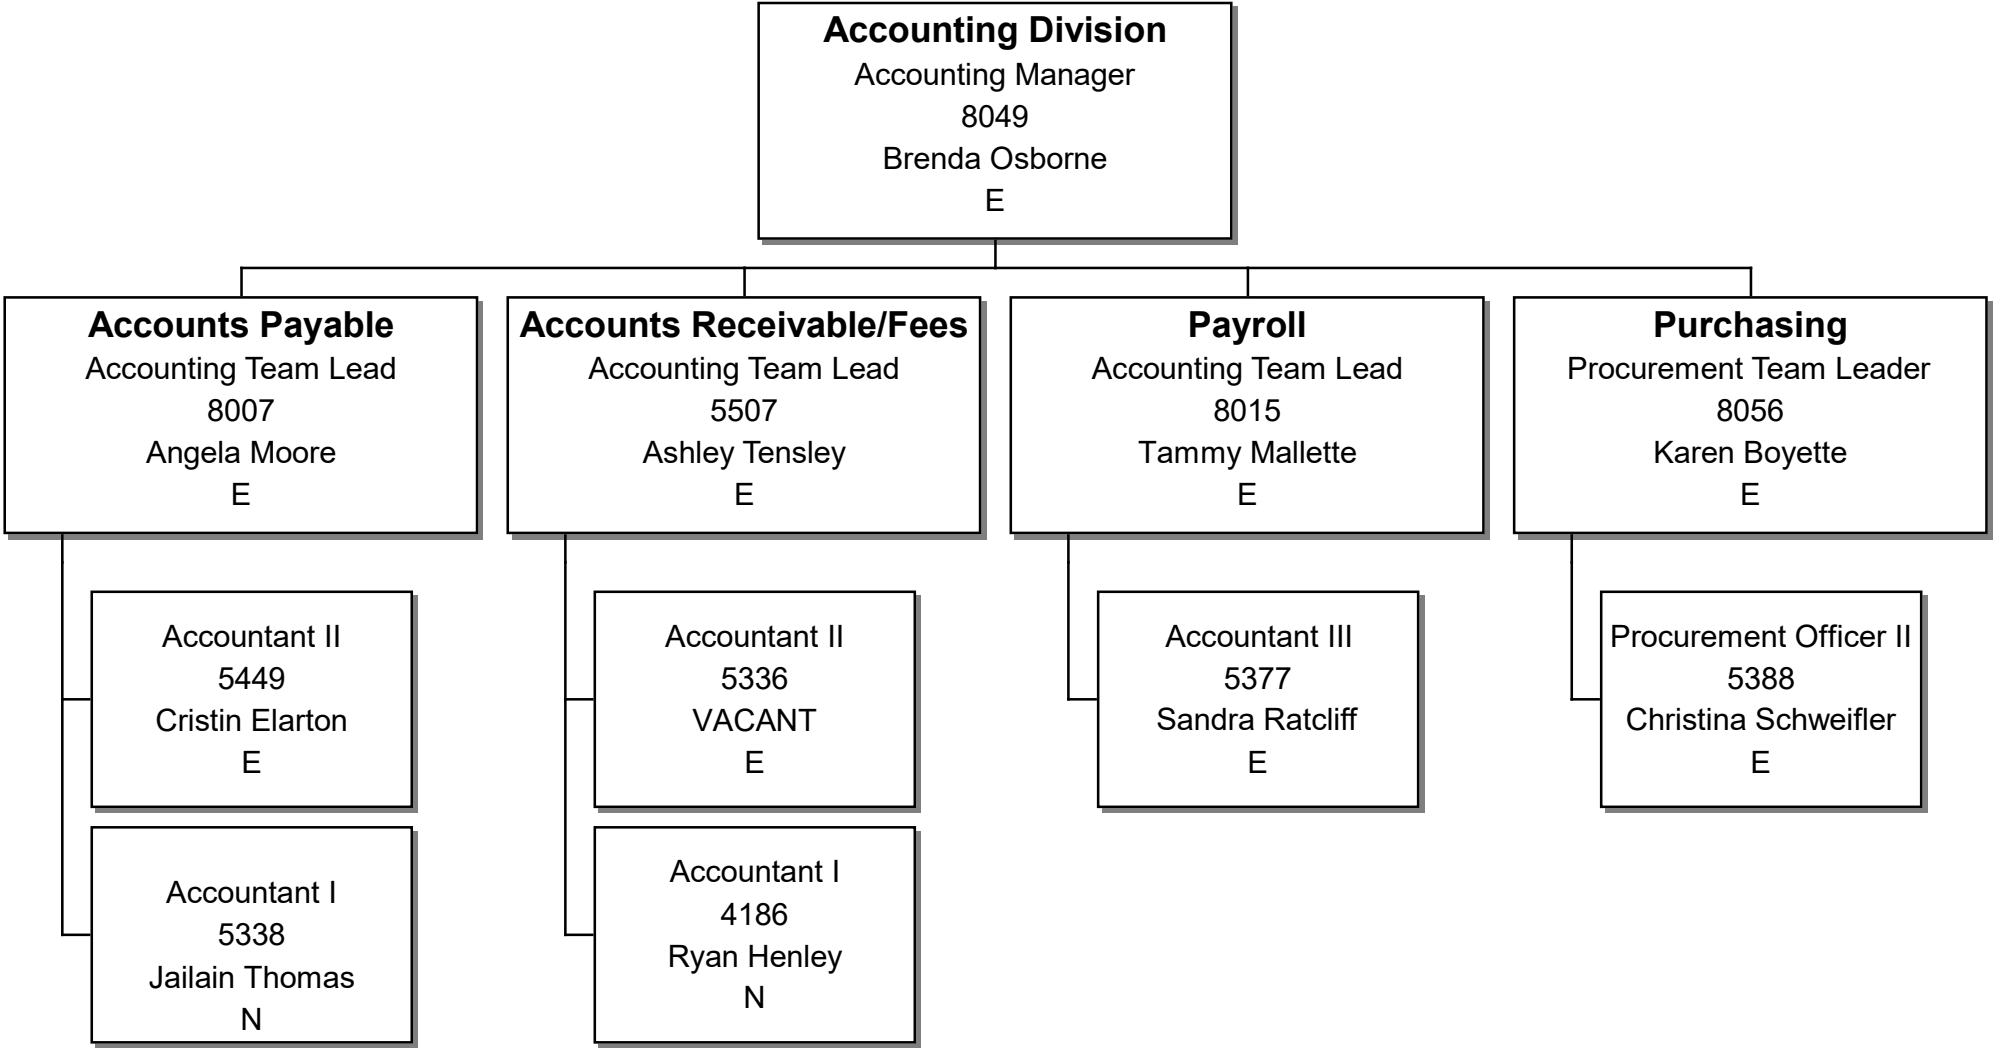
Accounting Division
Accounting Manager
8049
Brenda Osborne
E

Accounts Payable
Accounting Team Lead
8007
Angela Moore
E

Accountant II
5449
Cristin Elarton
E

Accountant I
5338
Jailain Thomas
N

Accounts Receivable/Fees
Accounting Team Lead
5507
Ashley Tensley
E

Accountant II
5336
VACANT
E

Accountant I
4186
Ryan Henley
N

Payroll
Accounting Team Lead
8015
Tammy Mallette
E

Accountant III
5377
Sandra Ratcliff
E

Purchasing
Procurement Team Leader
8056
Karen Boyette
E

Procurement Officer II
5388
Christina Schweifler
E